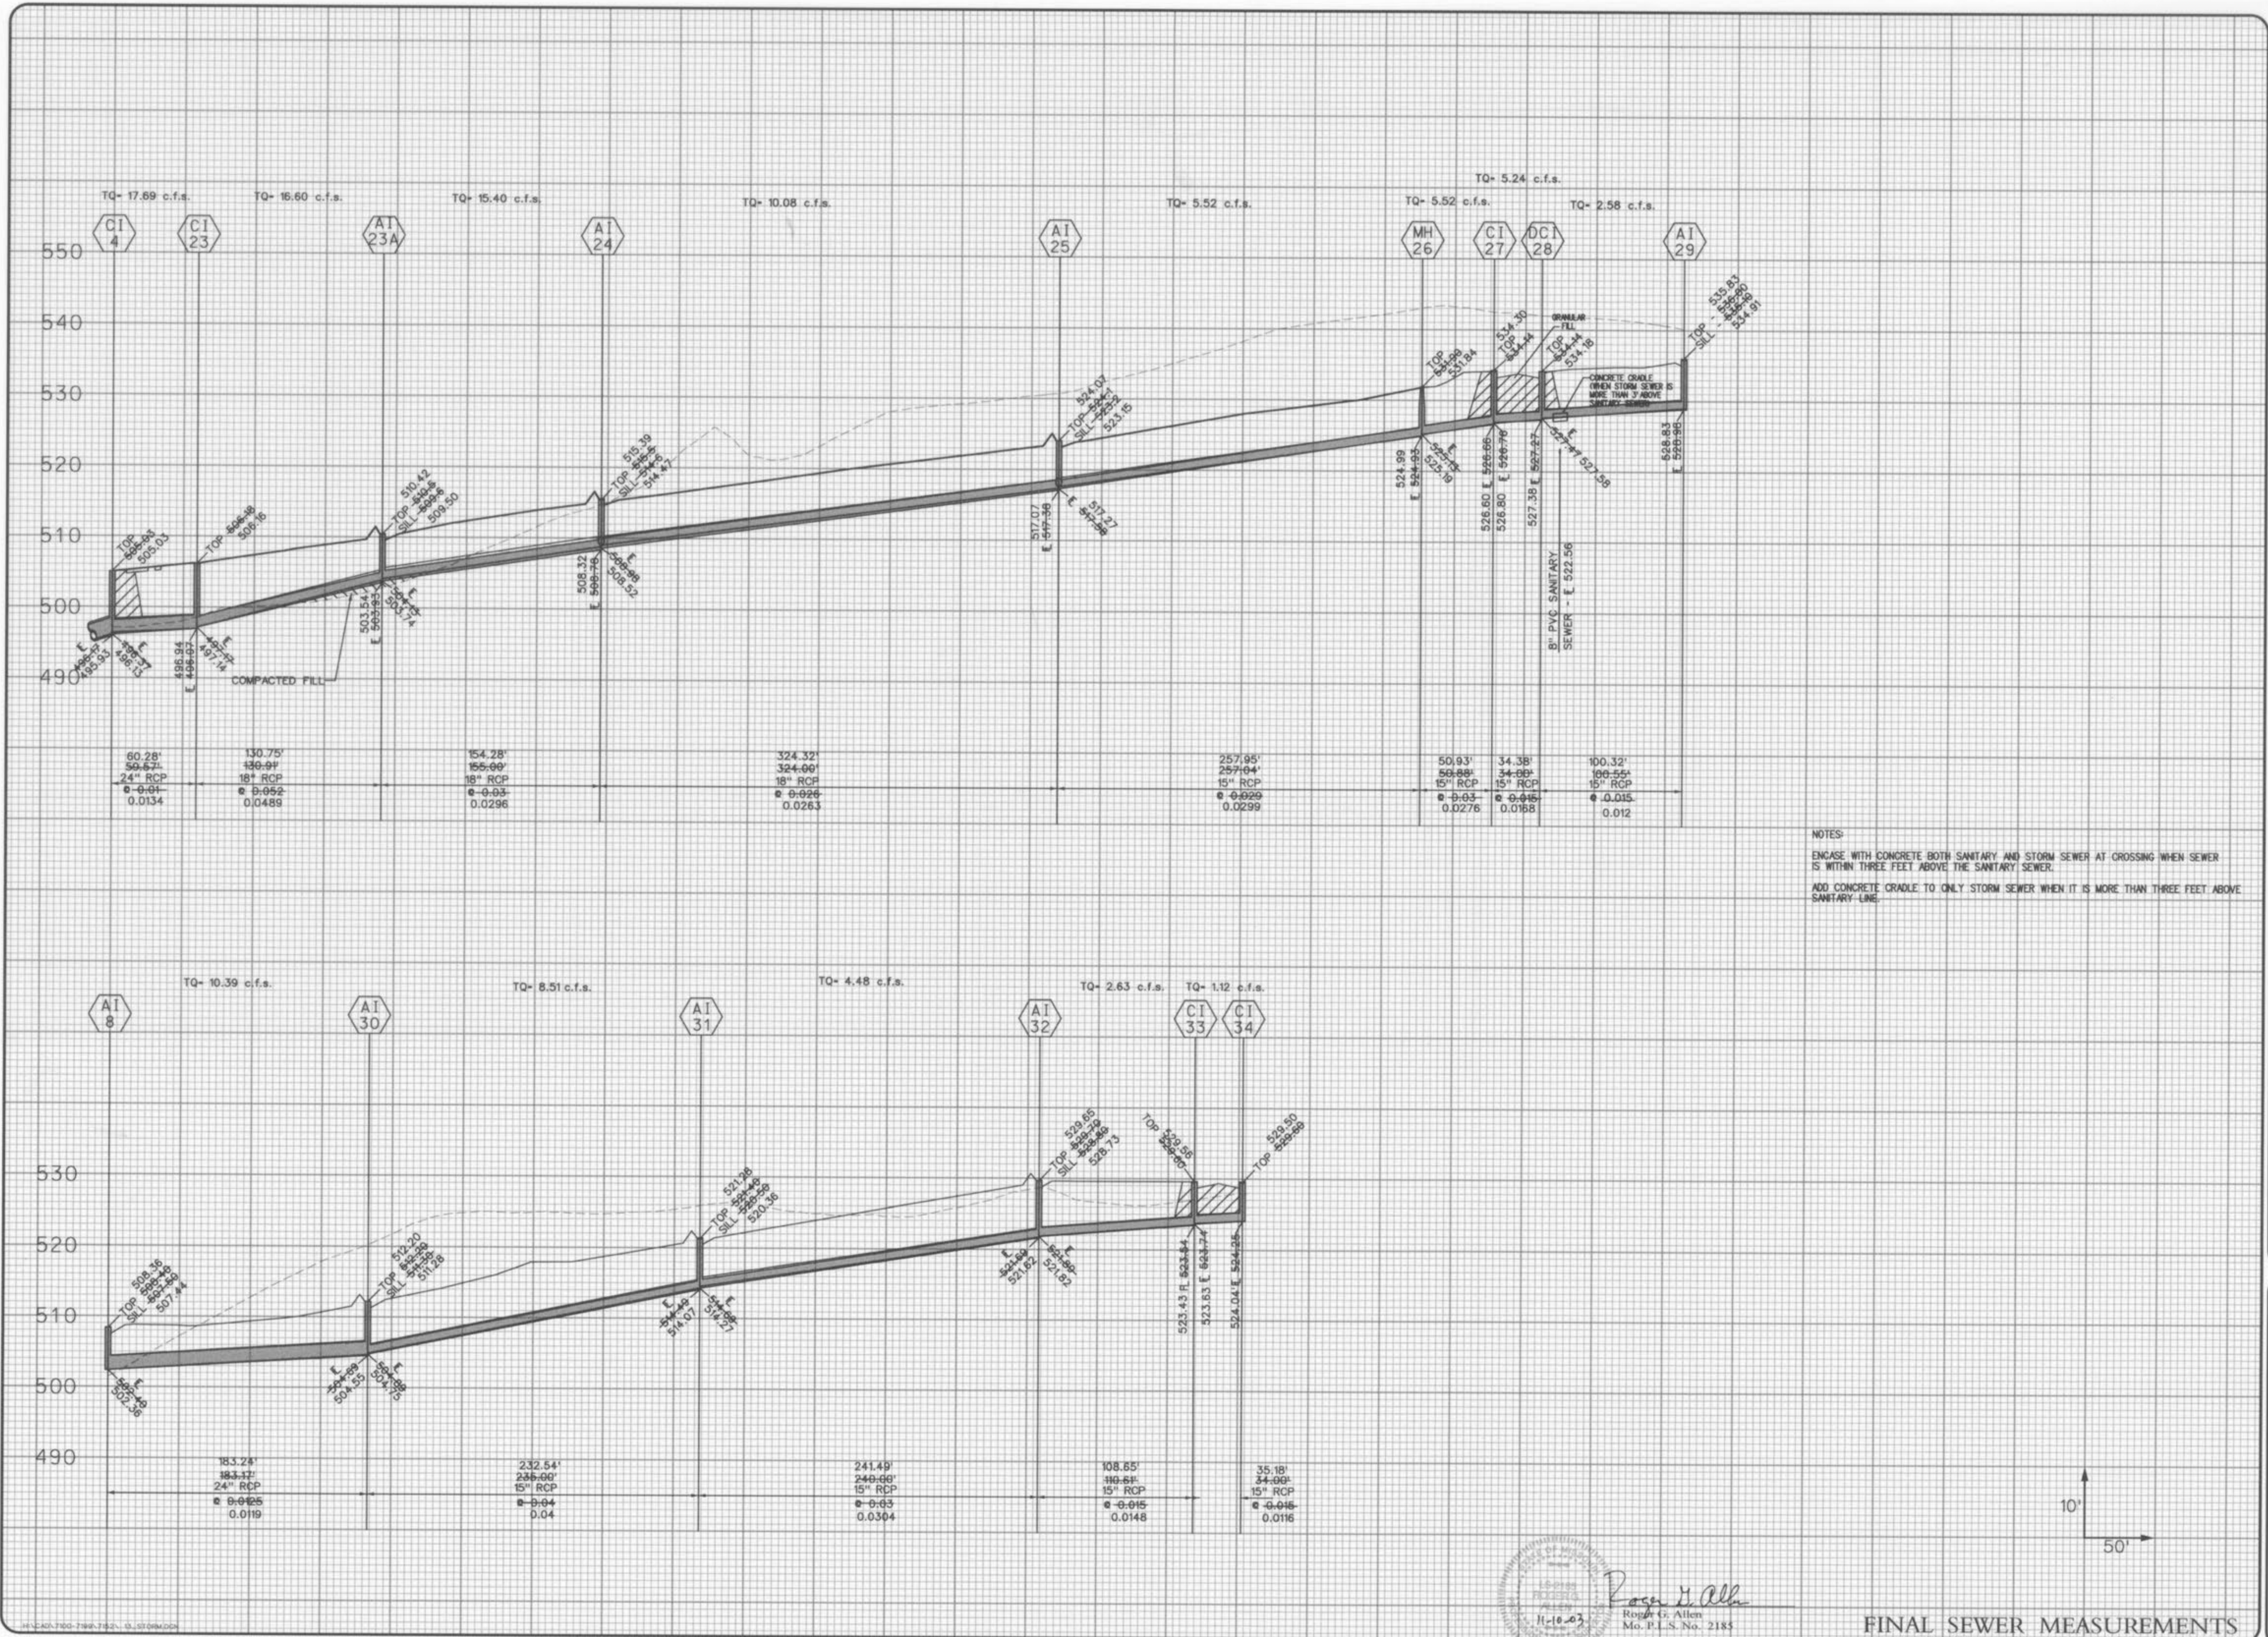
TQ= 17.69 c.f.s.
TQ= 16.60 c.f.s.
TQ= 15.40 c.f.s.
TQ= 10.08 c.f.s.
TQ= 5.52 c.f.s.
TQ= 5.52 c.f.s.
TQ= 5.24 c.f.s.
TQ= 2.58 c.f.s.

CI 4
CI 23
AI 23A
AI 24
AI 25
MH 26
CI 27
DCI 28
AI 29

550
540
530
520
510
500
490

TOP 505.03
TOP 506.16
TOP SILL 510.42 509.50
TOP SILL 515.39 514.47
TOP SILL 524.07 523.15
TOP 531.84
534.30 TOP
GRANULAR FILL
TOP 534.18
TOP SILL 535.83 534.91
CONCRETE CRADLE (WHEN STORM SEWER IS MORE THAN 3' ABOVE SANITARY SEWER)

℄ 495.93
496.13
496.94 ℄
497.14
COMPACTED FILL
503.54 ℄
503.74
508.32 ℄
508.52
517.07 ℄
517.27
524.99 ℄
525.19
526.60 ℄
526.80 ℄
527.38 ℄
527.58
528.83 ℄
8" PVC SANITARY SEWER - ℄ 522.56

60.28'
59.57'
24" RCP
ⓢ 0.01
0.0134

130.75'
130.91'
18" RCP
ⓢ 0.052
0.0489

154.28'
155.00'
18" RCP
ⓢ 0.03
0.0296

324.32'
324.00'
18" RCP
ⓢ 0.026
0.0263

257.95'
257.04'
15" RCP
ⓢ 0.029
0.0299

50.93'
50.88'
15" RCP
ⓢ 0.03
0.0276

34.38'
34.00'
15" RCP
ⓢ 0.015
0.0168

100.32'
100.55'
15" RCP
ⓢ 0.015
0.012

NOTES:
ENCASE WITH CONCRETE BOTH SANITARY AND STORM SEWER AT CROSSING WHEN SEWER IS WITHIN THREE FEET ABOVE THE SANITARY SEWER.

ADD CONCRETE CRADLE TO ONLY STORM SEWER WHEN IT IS MORE THAN THREE FEET ABOVE SANITARY LINE.

TQ= 10.39 c.f.s.
TQ= 8.51 c.f.s.
TQ= 4.48 c.f.s.
TQ= 2.63 c.f.s.
TQ= 1.12 c.f.s.

AI 8
AI 30
AI 31
AI 32
CI 33
CI 34

530
520
510
500
490

TOP SILL 508.36 507.44
TOP SILL 512.20 511.28
TOP SILL 521.28 520.36
TOP SILL 529.65 528.73
TOP 529.56
TOP 529.50

℄ 502.38
504.55
504.75
514.07
514.27
521.62
521.82
523.43 ℄
523.63 ℄
524.04 ℄

183.24'
183.17'
24" RCP
ⓢ 0.0125
0.0119

232.54'
235.00'
15" RCP
ⓢ 0.04
0.04

241.49'
240.00'
15" RCP
ⓢ 0.03
0.0304

108.65'
110.61'
15" RCP
ⓢ 0.015
0.0148

35.18'
34.00'
15" RCP
ⓢ 0.015
0.0116

10'
50'

11-18-03
Roger G. Allen
Roger G. Allen
Mo. P.L.S. No. 2185

FINAL SEWER MEASUREMENTS